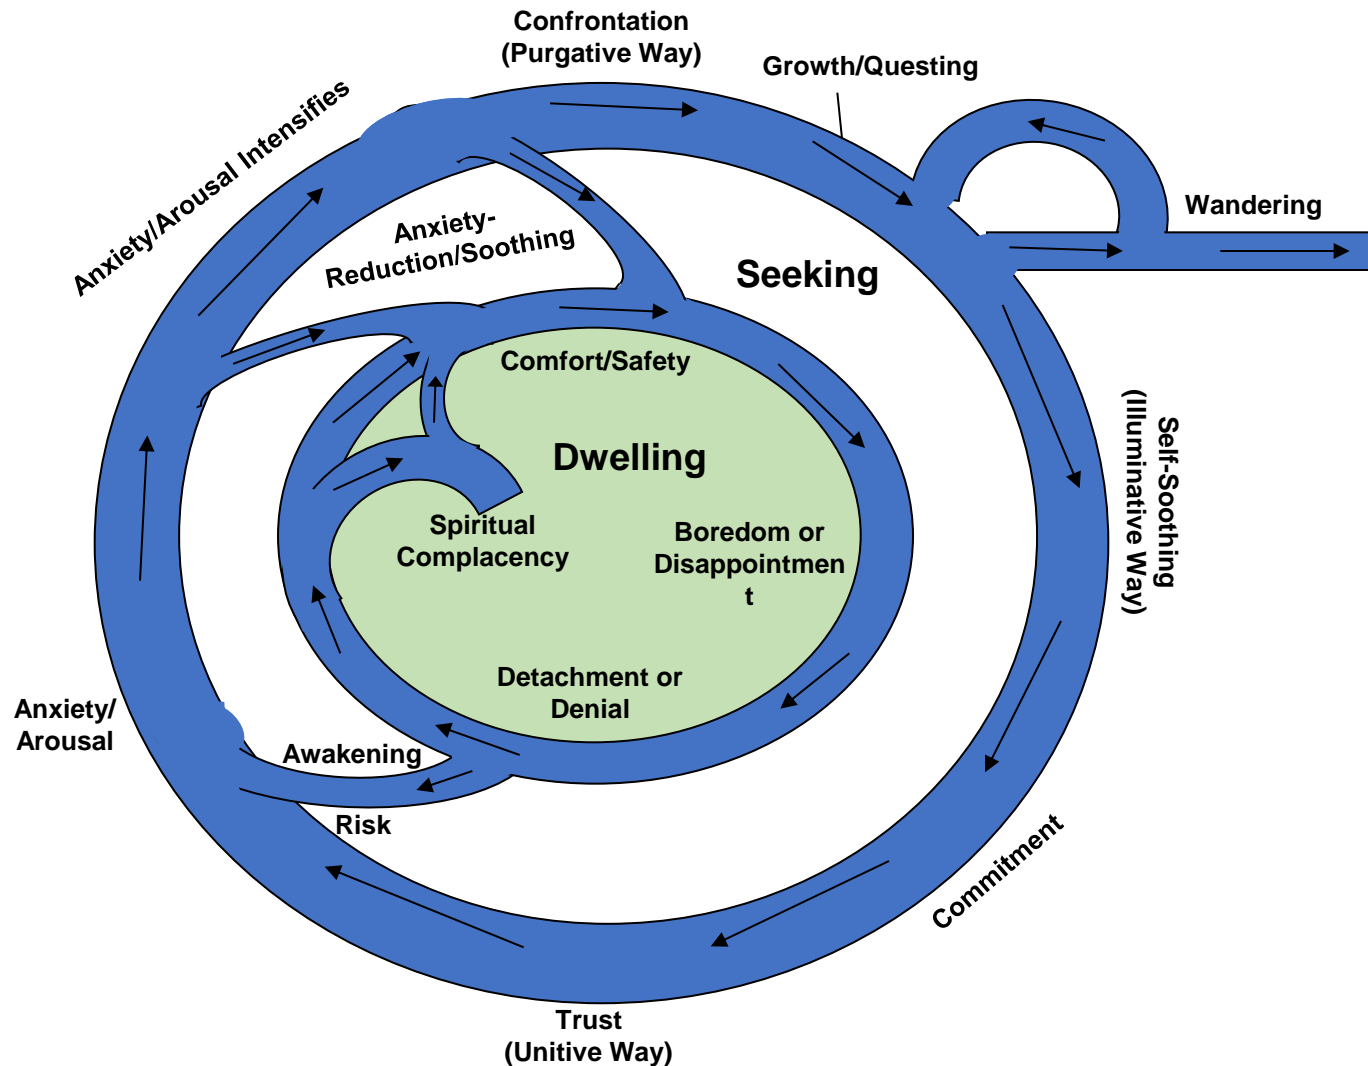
Confrontation
(Purgative Way)

Growth/Questing

Anxiety/Arousal Intensifies

Anxiety-
Reduction/Soothing

Seeking

Wandering

Comfort/Safety

Dwelling

Spiritual
Complacency

Boredom or
Disappointmen
t

Self-Soothing
(Illuminative Way)

Detachment or
Denial

Anxiety/
Arousal

Awakening

Risk

Commitment

Trust
(Unitive Way)